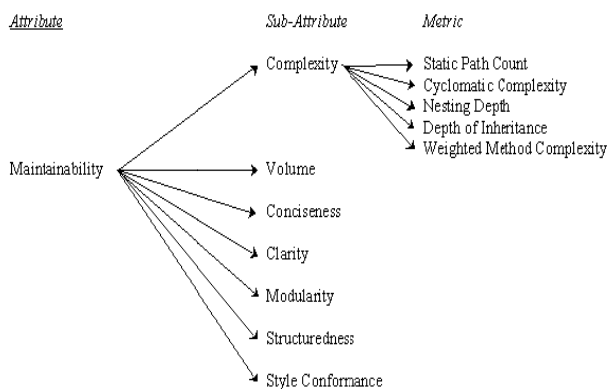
Attribute

Sub-Attribute

Metric

Complexity

Static Path Count
Cyclomatic Complexity
Nesting Depth
Depth of Inheritance
Weighted Method Complexity

Maintainability

Volume

Conciseness

Clarity

Modularity

Structuredness

Style Conformance